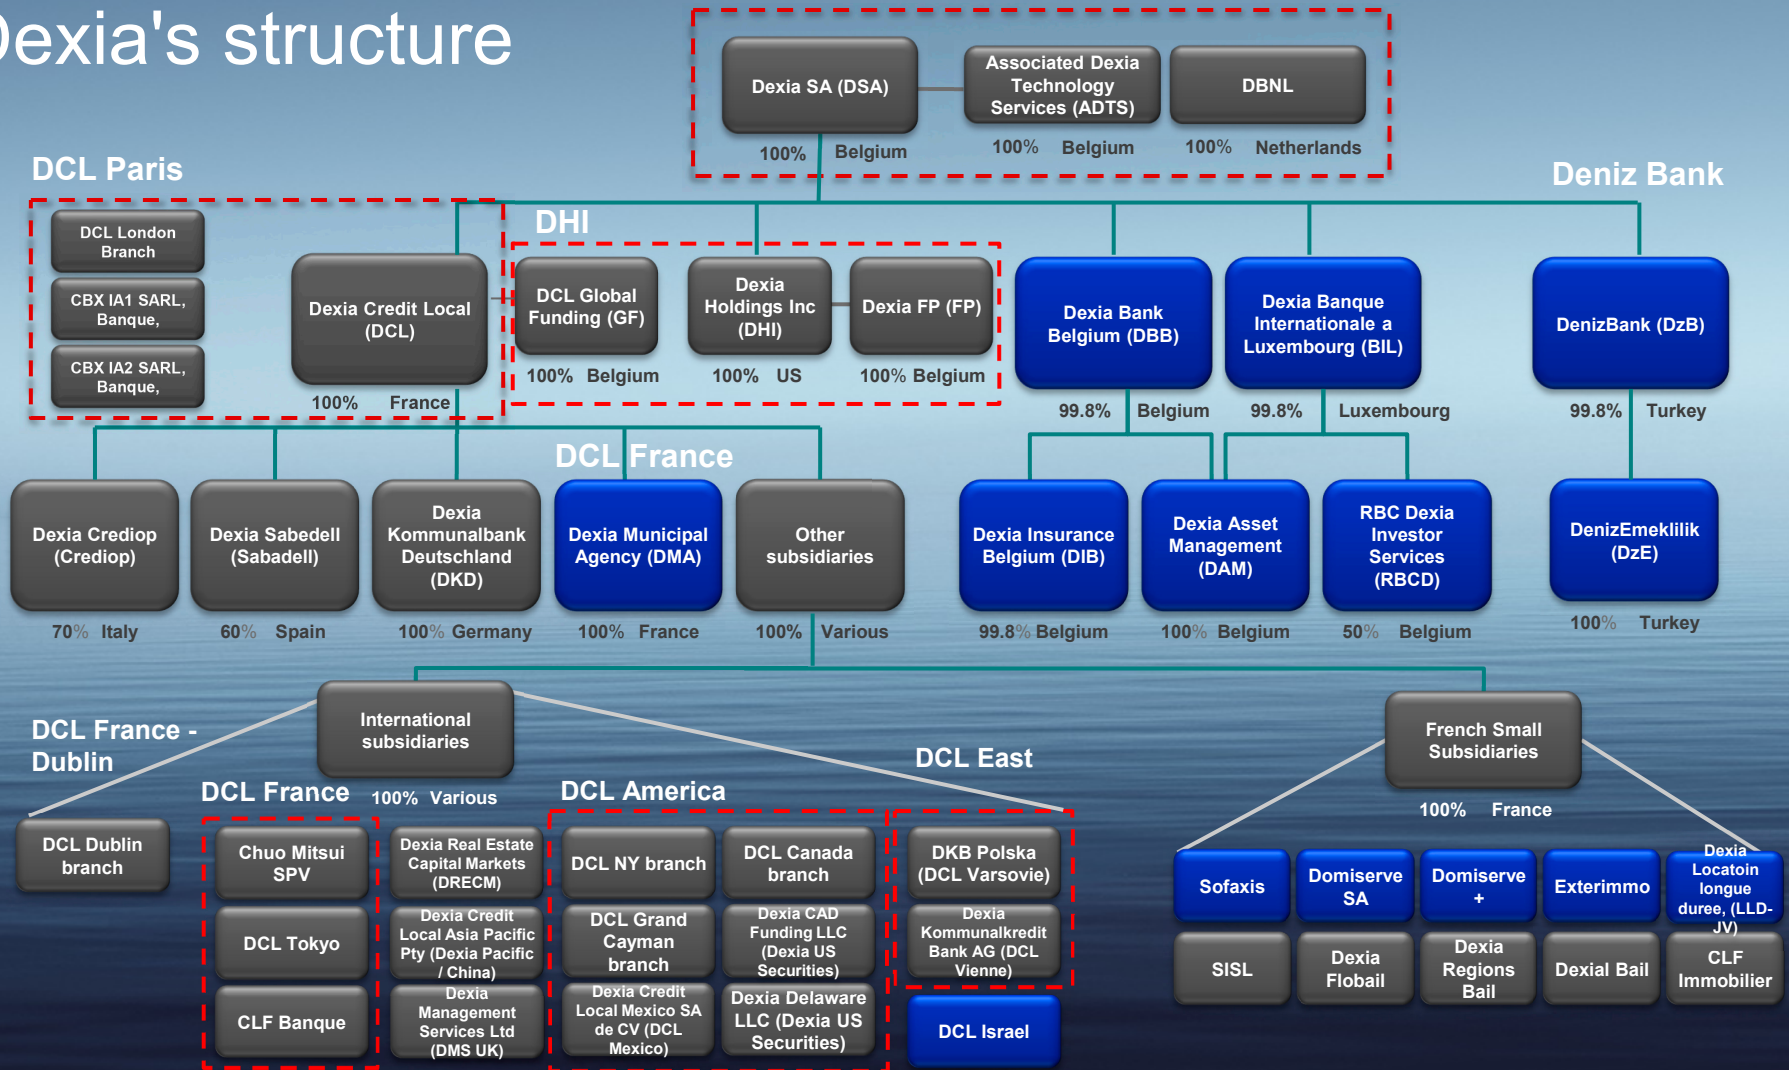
Dexia's structure

Dexia SA (DSA)
100% Belgium

Associated Dexia Technology Services (ADTS)
100% Belgium

DBNL
100% Netherlands

DCL Paris

Deniz Bank

DCL London Branch

CBX IA1 SARL, Banque,

CBX IA2 SARL, Banque,

Dexia Credit Local (DCL)
100% France

DHI

DCL Global Funding (GF)
100% Belgium

Dexia Holdings Inc (DHI)
100% US

Dexia FP (FP)
100% Belgium

Dexia Bank Belgium (DBB)
99.8% Belgium

Dexia Banque Internationale a Luxembourg (BIL)
99.8% Luxembourg

DenizBank (DzB)
99.8% Turkey

DCL France

Dexia Crediop (Crediop)
70% Italy

Dexia Sabedell (Sabadell)
60% Spain

Dexia Kommunalbank Deutschland (DKD)
100% Germany

Dexia Municipal Agency (DMA)
100% France

Other subsidiaries
100% Various

Dexia Insurance Belgium (DIB)
99.8% Belgium

Dexia Asset Management (DAM)
100% Belgium

RBC Dexia Investor Services (RBCD)
50% Belgium

DenizEmeklilik (DzE)
100% Turkey

DCL France - Dublin

International subsidiaries
100% Various

DCL France

DCL America

DCL East

French Small Subsidiaries
100% France

DCL Dublin branch

Chuo Mitsui SPV

DCL Tokyo

CLF Banque

Dexia Real Estate Capital Markets (DRECM)

Dexia Credit Local Asia Pacific Pty (Dexia Pacific / China)

Dexia Management Services Ltd (DMS UK)

DCL NY branch

DCL Canada branch

DCL Grand Cayman branch

Dexia CAD Funding LLC (Dexia US Securities)

Dexia Credit Local Mexico SA de CV (DCL Mexico)

Dexia Delaware LLC (Dexia US Securities)

DKB Polska (DCL Varsovie)

Dexia Kommunalkredit Bank AG (DCL Vienne)

DCL Israel

Sofaxis

Domiserve SA

Domiserve +

Exterimmo

Dexia Locatoin longue duree, (LLD-JV)

SISL

Dexia Flobail

Dexia Regions Bail

Dexial Bail

CLF Immobilier